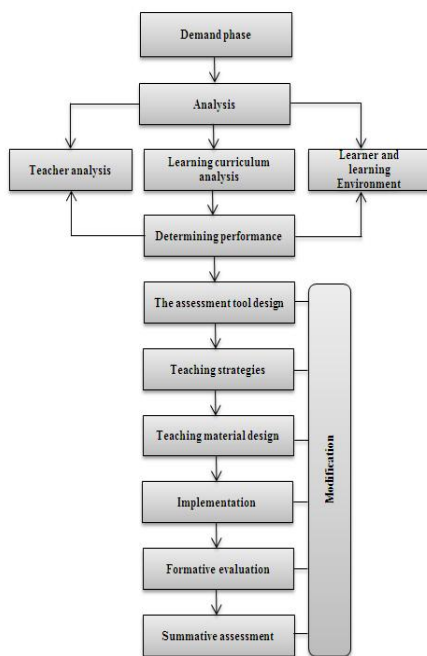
Demand phase

Analysis

Teacher analysis

Learning curriculum analysis

Learner and learning Environment

Determining performance

The assessment tool design

Teaching strategies

Teaching material design

Implementation

Formative evaluation

Summative assessment

Modification